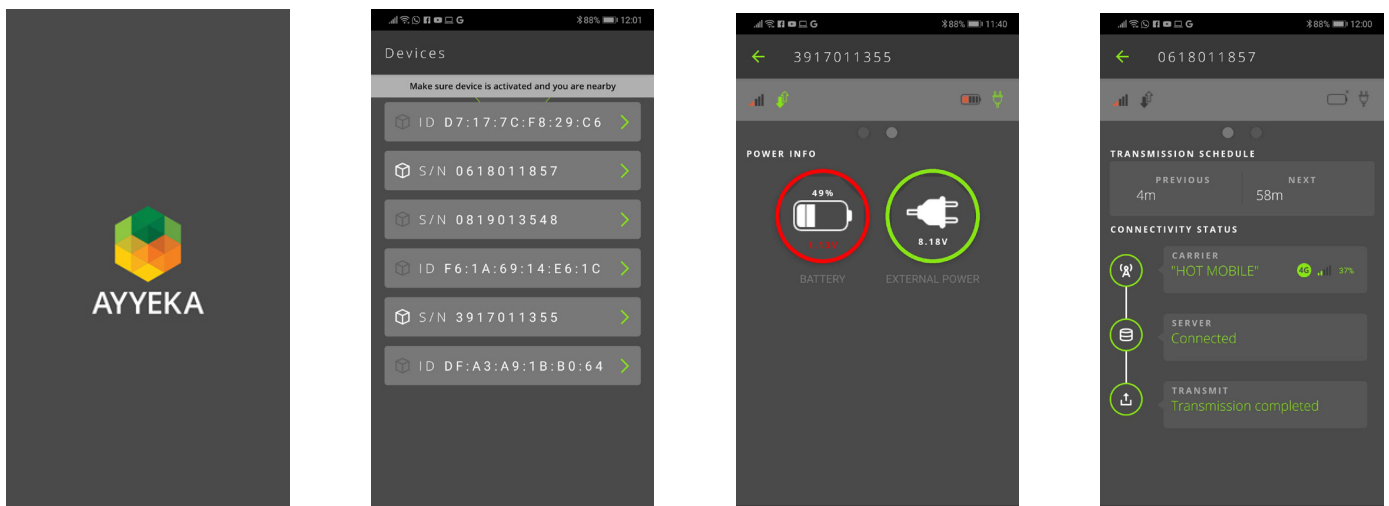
AYYEKA

88% 12:01

Devices

Make sure device is activated and you are nearby

ID D7:17:7C:F8:29:C6

S/N 0618011857

S/N 0819013548

ID F6:1A:69:14:E6:1C

S/N 3917011355

ID DF:A3:A9:1B:B0:64

88% 11:40

3917011355

POWER INFO

49%

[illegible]

BATTERY

8.18V

EXTERNAL POWER

88% 12:00

0618011857

TRANSMISSION SCHEDULE

PREVIOUS
4m

NEXT
58m

CONNECTIVITY STATUS

CARRIER
"HOT MOBILE" 4G 37%

SERVER
Connected

TRANSMIT
Transmission completed